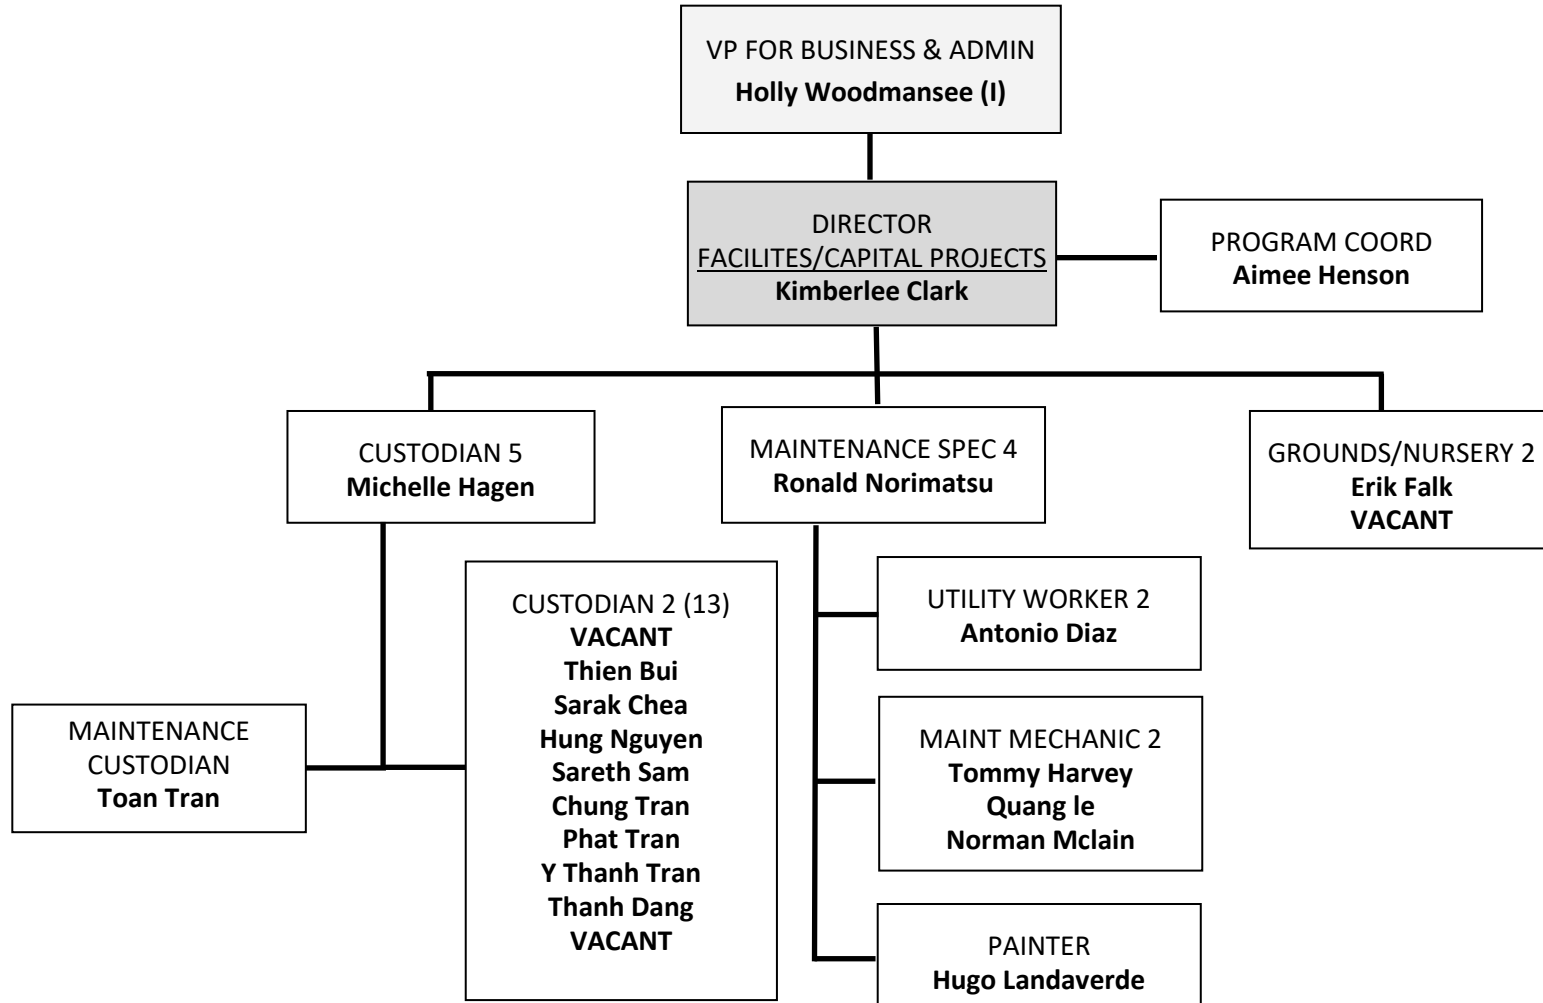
VP FOR BUSINESS & ADMIN
**Holly Woodmansee (I)**

DIRECTOR
FACILITES/CAPITAL PROJECTS
**Kimberlee Clark**

PROGRAM COORD
**Aimee Henson**

CUSTODIAN 5
**Michelle Hagen**

MAINTENANCE SPEC 4
**Ronald Norimatsu**

GROUNDS/NURSERY 2
**Erik Falk**
**VACANT**

CUSTODIAN 2 (13)
**VACANT**
**Thien Bui**
**Sarak Chea**
**Hung Nguyen**
**Sareth Sam**
**Chung Tran**
**Phat Tran**
**Y Thanh Tran**
**Thanh Dang**
**VACANT**

MAINTENANCE CUSTODIAN
**Toan Tran**

UTILITY WORKER 2
**Antonio Diaz**

MAINT MECHANIC 2
**Tommy Harvey**
**Quang le**
**Norman Mclain**

PAINTER
**Hugo Landaverde**